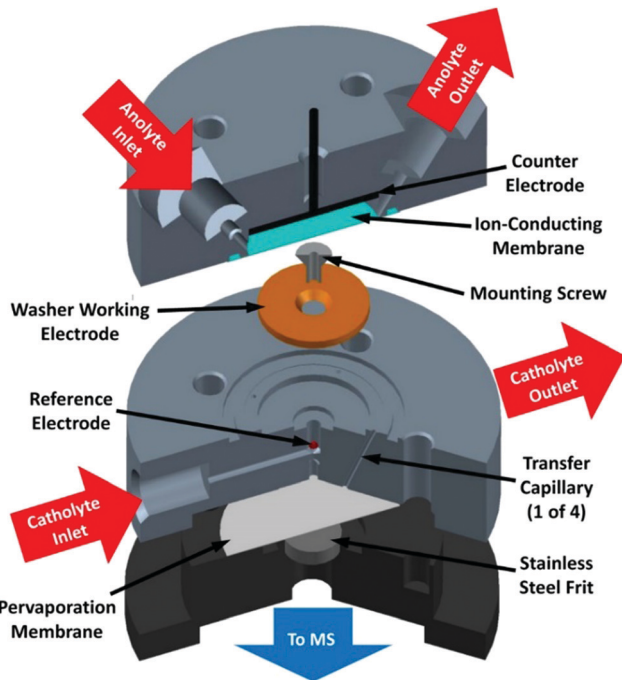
Anolyte Inlet

Anolyte Outlet

Counter Electrode

Ion-Conducting Membrane

Washer Working Electrode

Mounting Screw

Catholyte Outlet

Reference Electrode

Transfer Capillary (1 of 4)

Catholyte Inlet

Stainless Steel Frit

Pervaporation Membrane

To MS